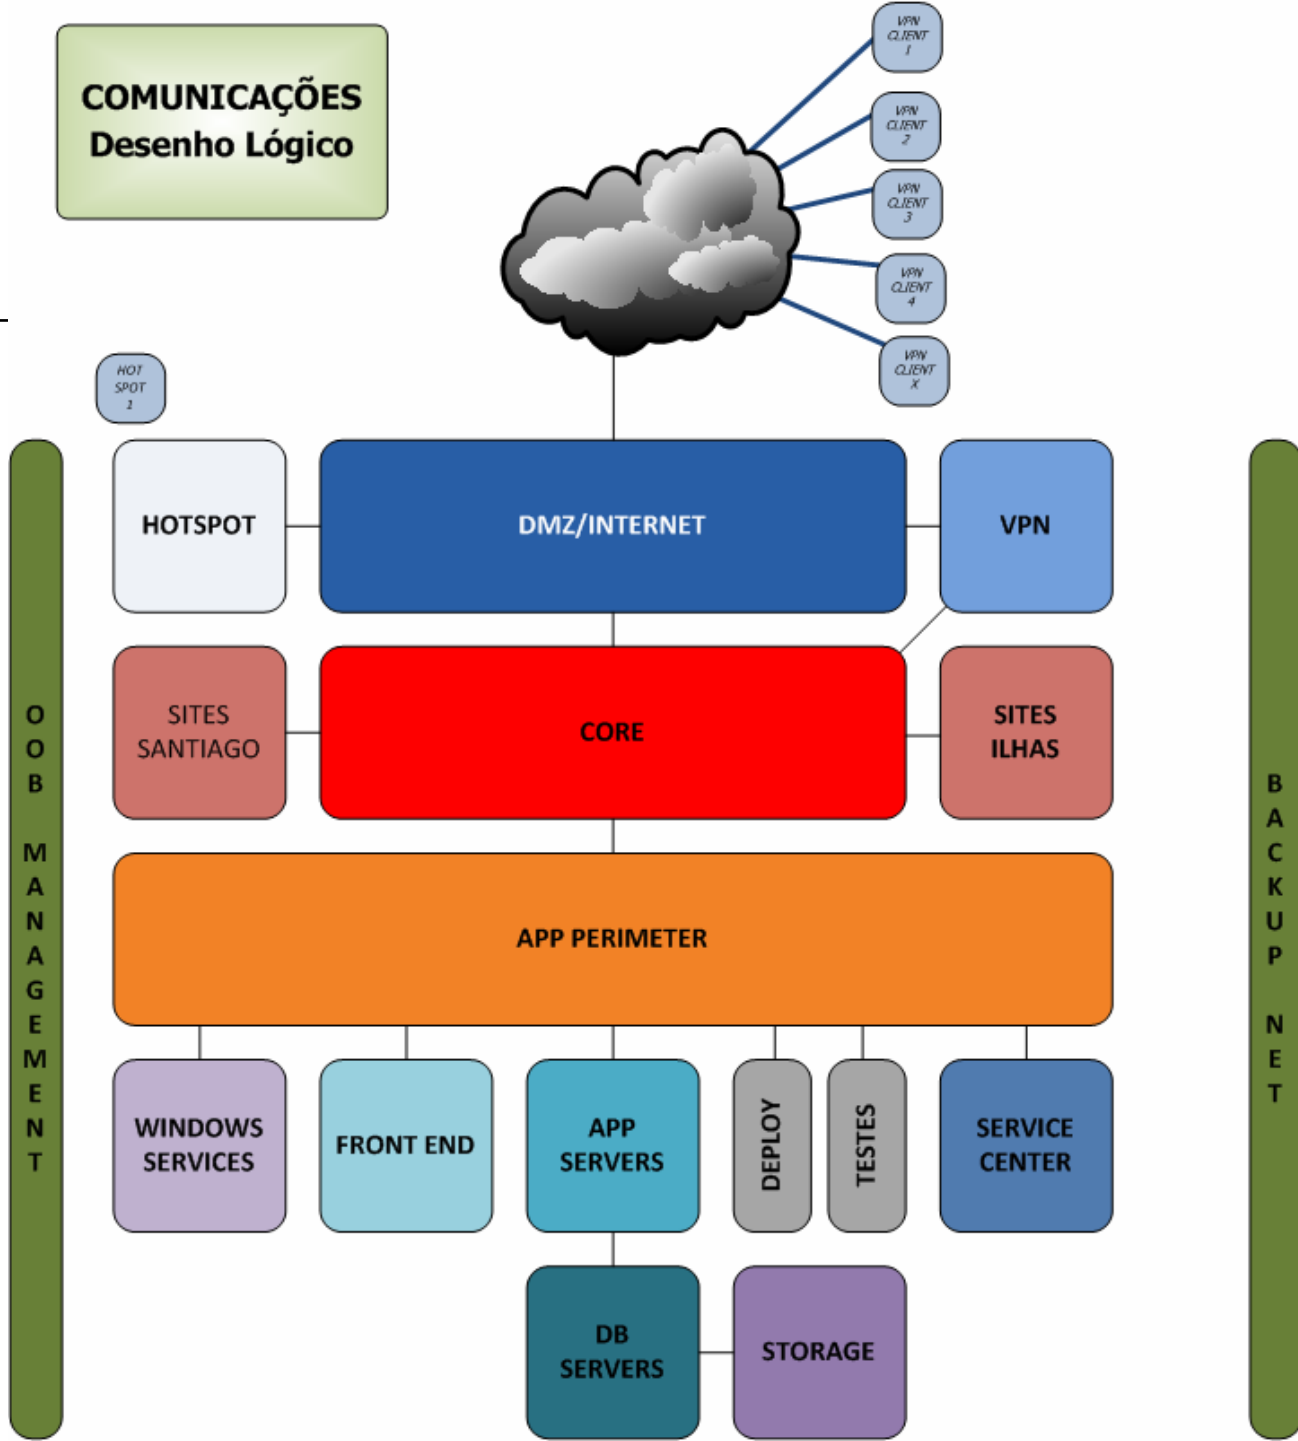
COMUNICAÇÕES
Desenho Lógico

VPN CLIENT 1

VPN CLIENT 2

VPN CLIENT 3

VPN CLIENT 4

VPN CLIENT X

HOT SPOT 1

HOTSPOT

DMZ/INTERNET

VPN

SITES SANTIAGO

CORE

SITES ILHAS

APP PERIMETER

WINDOWS SERVICES

FRONT END

APP SERVERS

DEPLOY

TESTES

SERVICE CENTER

DB SERVERS

STORAGE

OOB MANAGEMENT

BACKUP NET